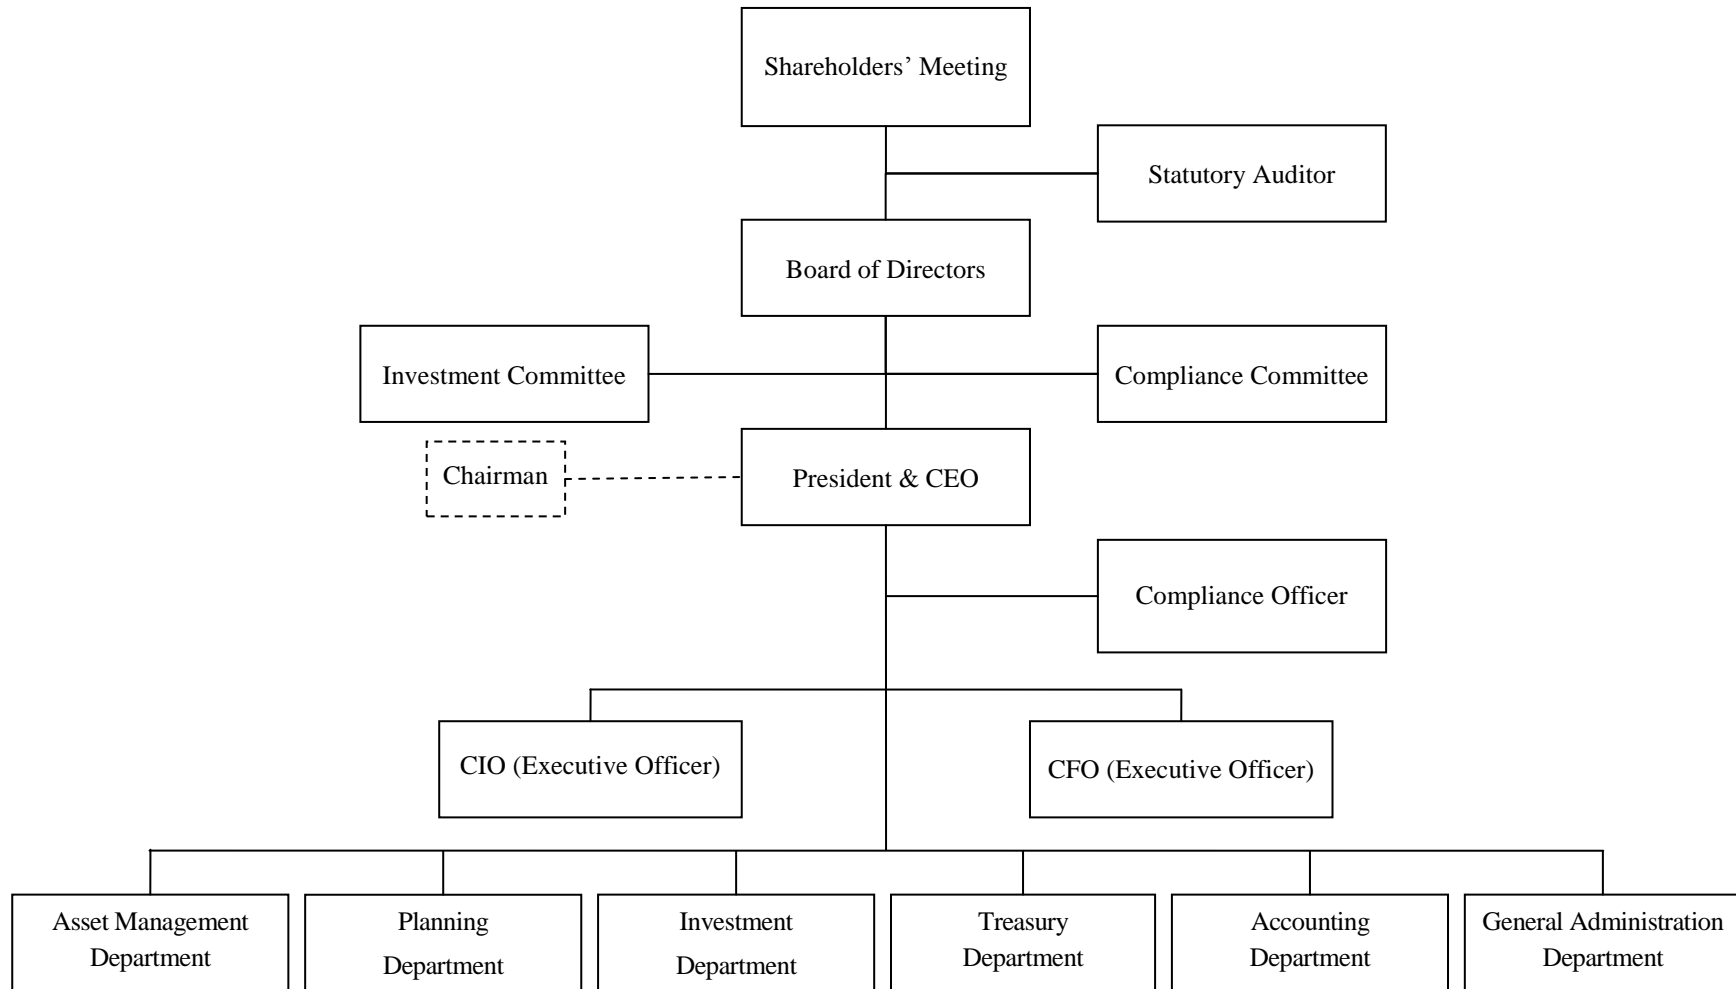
Shareholders' Meeting

Statutory Auditor

Board of Directors

Investment Committee

Compliance Committee

Chairman

President & CEO

Compliance Officer

CIO (Executive Officer)

CFO (Executive Officer)

Asset Management Department

Planning Department

Investment Department

Treasury Department

Accounting Department

General Administration Department